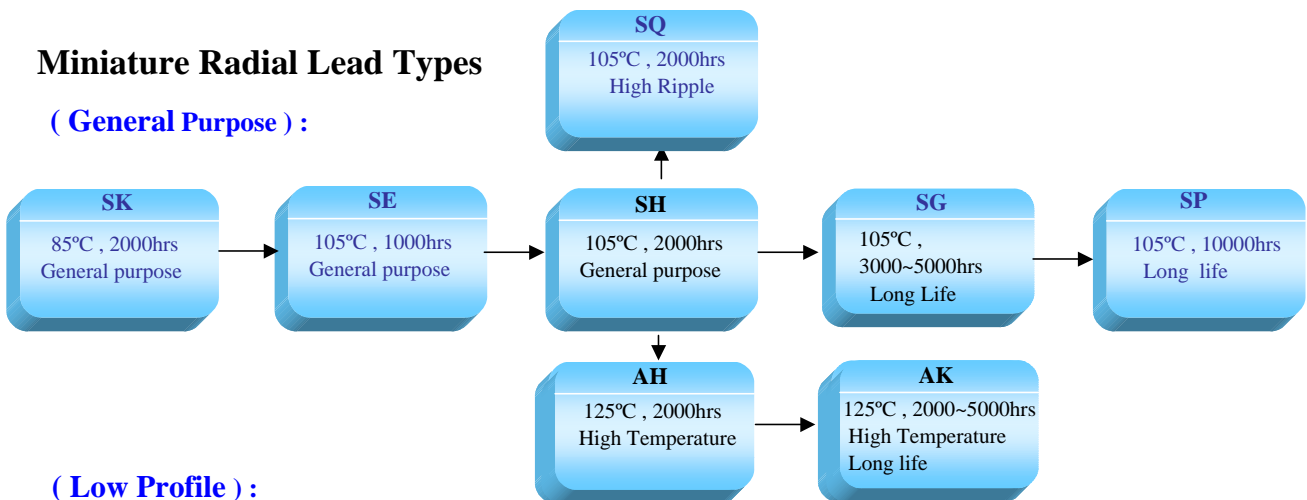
Miniature Radial Lead Types

( General Purpose ) :

SQ
105ºC , 2000hrs
High Ripple

SK
85ºC , 2000hrs
General purpose

SE
105ºC , 1000hrs
General purpose

SH
105ºC , 2000hrs
General purpose

SG
105ºC ,
3000~5000hrs
Long Life

SP
105ºC , 10000hrs
Long life

AH
125ºC , 2000hrs
High Temperature

AK
125ºC , 2000~5000hrs
High Temperature
Long life

( Low Profile ) :